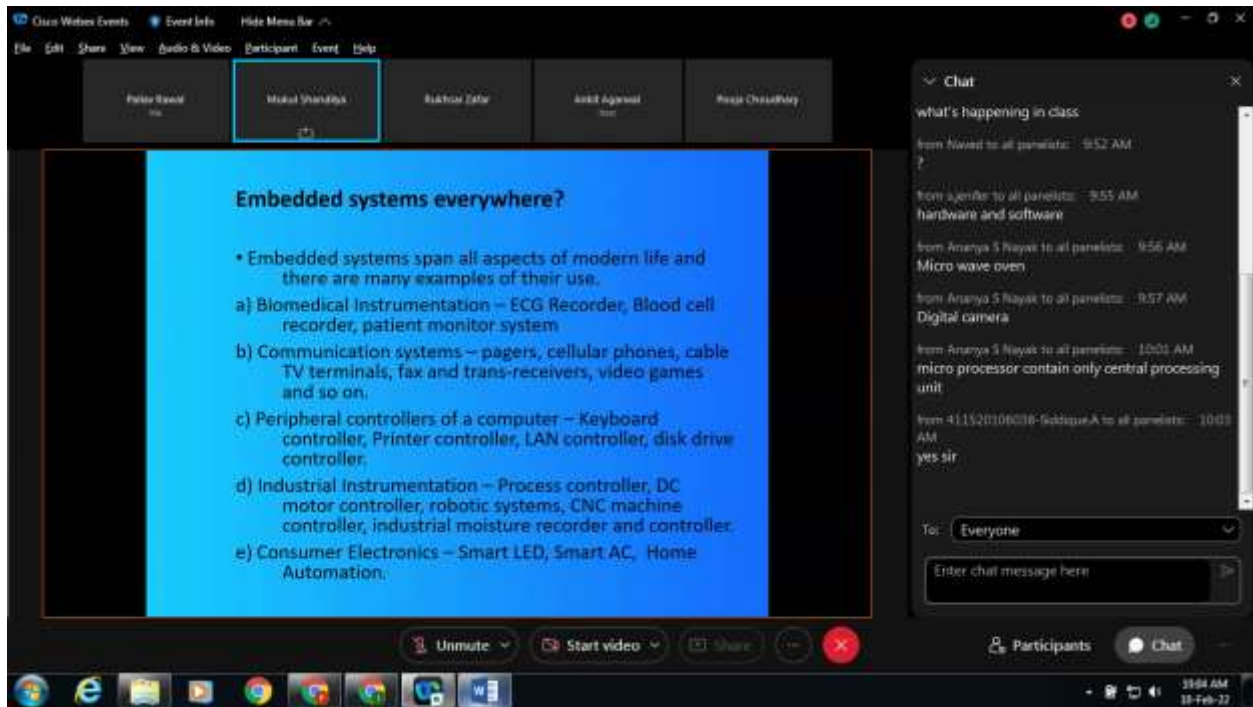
Cisco Webex Events  Event Info  Hide Menu Bar

File  Edit  Share  View  Audio & Video  Participant  Event  Help

Pallav Rawal

Mukul Shandilya

Rukhsar Zafar

Ankit Agarwal

Pooja Choudhary

Embedded systems everywhere?

• Embedded systems span all aspects of modern life and there are many examples of their use.

a) Biomedical Instrumentation – ECG Recorder, Blood cell recorder, patient monitor system

b) Communication systems – pagers, cellular phones, cable TV terminals, fax and trans-receivers, video games and so on.

c) Peripheral controllers of a computer – Keyboard controller, Printer controller, LAN controller, disk drive controller.

d) Industrial Instrumentation – Process controller, DC motor controller, robotic systems, CNC machine controller, industrial moisture recorder and controller.

e) Consumer Electronics – Smart LED, Smart AC, Home Automation.

Chat

what's happening in class

from Naved to all panelists: 9:52 AM
?

from sjenifer to all panelists: 9:55 AM
hardware and software

from Ananya S Nayak to all panelists: 9:56 AM
Micro wave oven

from Ananya S Nayak to all panelists: 9:57 AM
Digital camera

from Ananya S Nayak to all panelists: 10:01 AM
micro processor contain only central processing unit

from 411520106038-Siddique.A to all panelists: 10:03 AM
yes sir

To: Everyone

Enter chat message here

Unmute  Start video  Share

Participants  Chat

10:04 AM
10-Feb-22